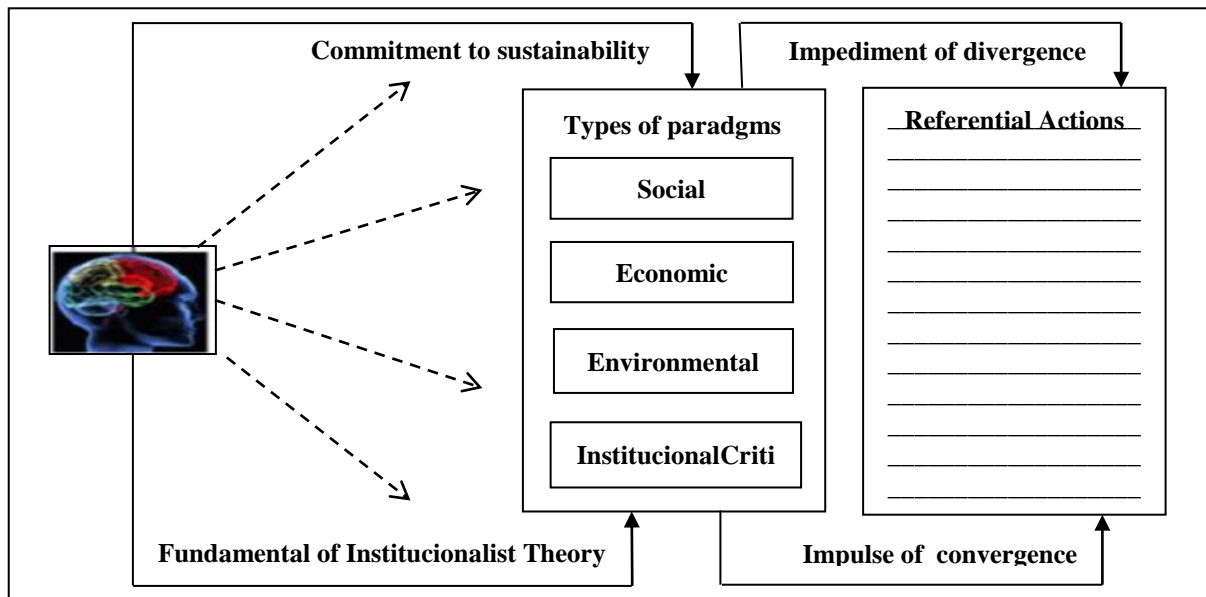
Commitment to sustainability

Impediment of divergence

Types of paradgms

Social

Economic

Environmental

InstitucionalCriti

Referential Actions

Fundamental of Institucionalist Theory

Impulse of convergence